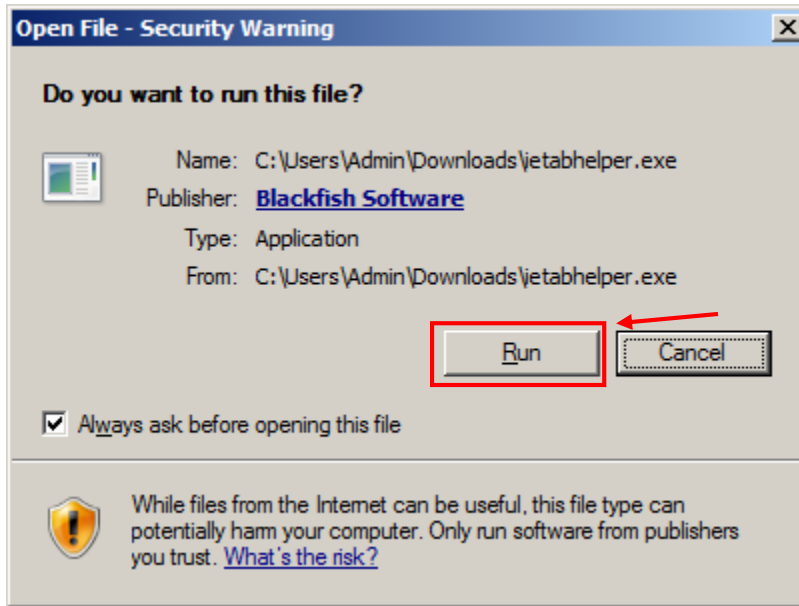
Open File - Security Warning

X

Do you want to run this file?

Name: C:\Users\Admin\Downloads\ietabhelper.exe

Publisher: Blackfish Software

Type: Application

From: C:\Users\Admin\Downloads\ietabhelper.exe

Run

Cancel

Always ask before opening this file

While files from the Internet can be useful, this file type can potentially harm your computer. Only run software from publishers you trust. What's the risk?